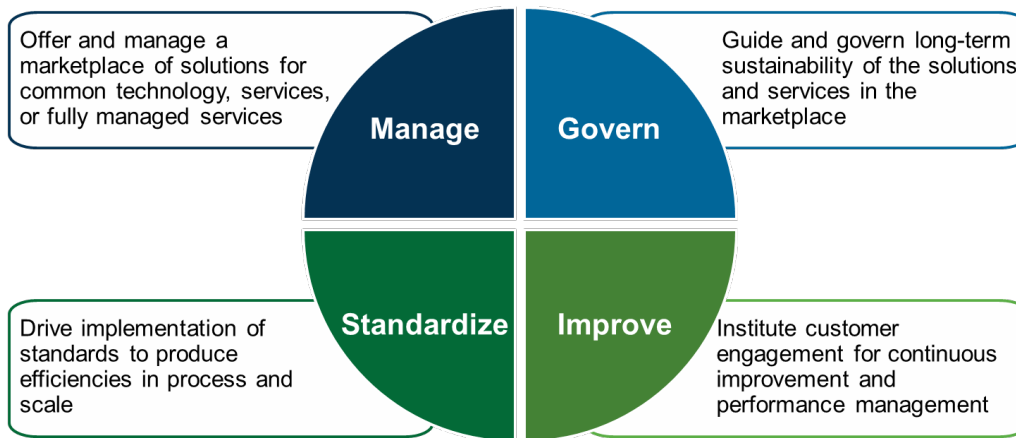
Offer and manage a marketplace of solutions for common technology, services, or fully managed services

Manage

Govern

Guide and govern long-term sustainability of the solutions and services in the marketplace

Drive implementation of standards to produce efficiencies in process and scale

Standardize

Improve

Institute customer engagement for continuous improvement and performance management